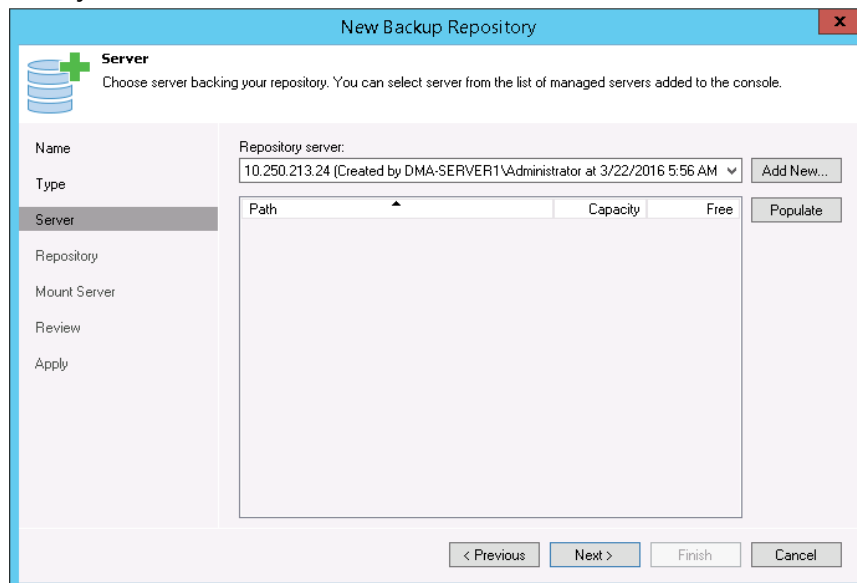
New Backup Repository

x

Server

Choose server backing your repository. You can select server from the list of managed servers added to the console.

Name

Type

Server

Repository

Mount Server

Review

Apply

Repository server:

10.250.213.24 (Created by DMA-SERVER1\Administrator at 3/22/2016 5:56 AM

Add New...

| Path | Capacity | Free |
|---|---|---|

Populate

< Previous

Next >

Finish

Cancel